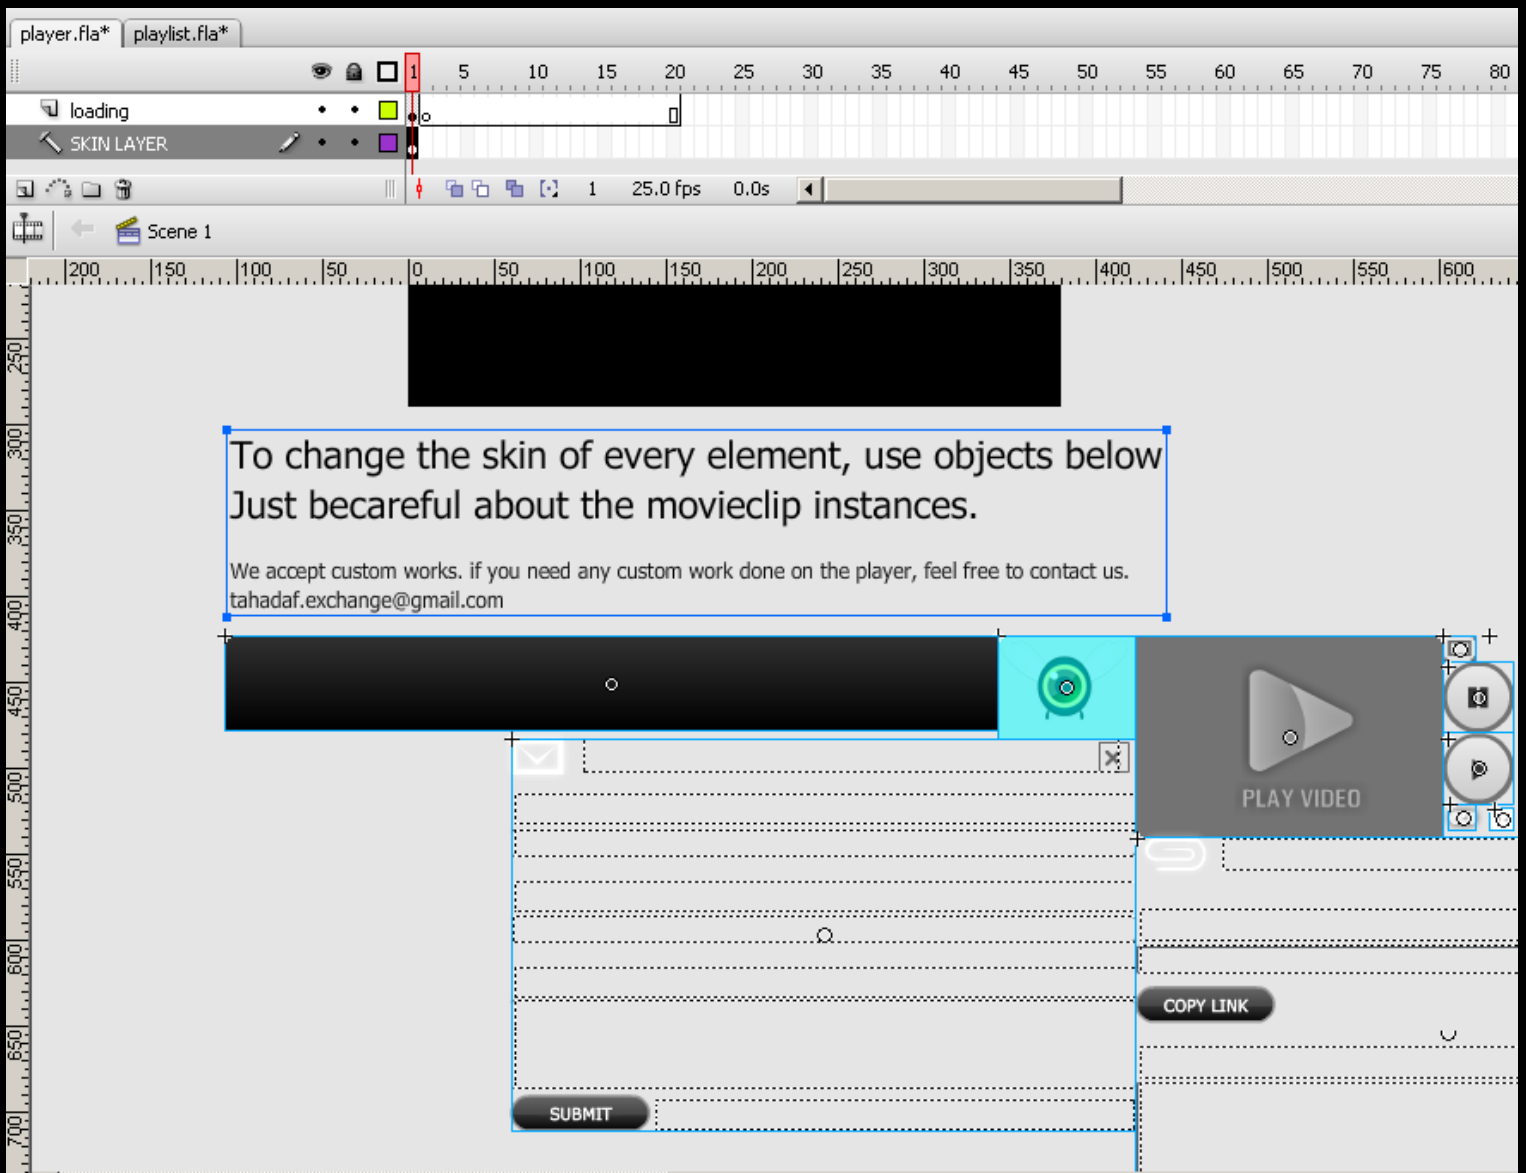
player.fla* playlist.fla*

1 5 10 15 20 25 30 35 40 45 50 55 60 65 70 75 80

loading

SKIN LAYER

1 25.0 fps 0.0s

Scene 1

200 150 100 50 0 50 100 150 200 250 300 350 400 450 500 550 600

250 300 350 400 450 500 550 600 650 700

To change the skin of every element, use objects below
Just becareful about the movieclip instances.

We accept custom works. if you need any custom work done on the player, feel free to contact us.
tahadaf.exchange@gmail.com

PLAY VIDEO

COPY LINK

SUBMIT